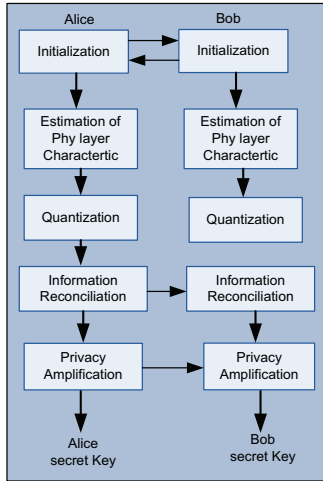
Alice

Bob

Initialization

Initialization

Estimation of Phy layer Charactertic

Estimation of Phy layer Charactertic

Quantization

Quantization

Information Reconciliation

Information Reconciliation

Privacy Amplification

Privacy Amplification

Alice secret Key

Bob secret Key